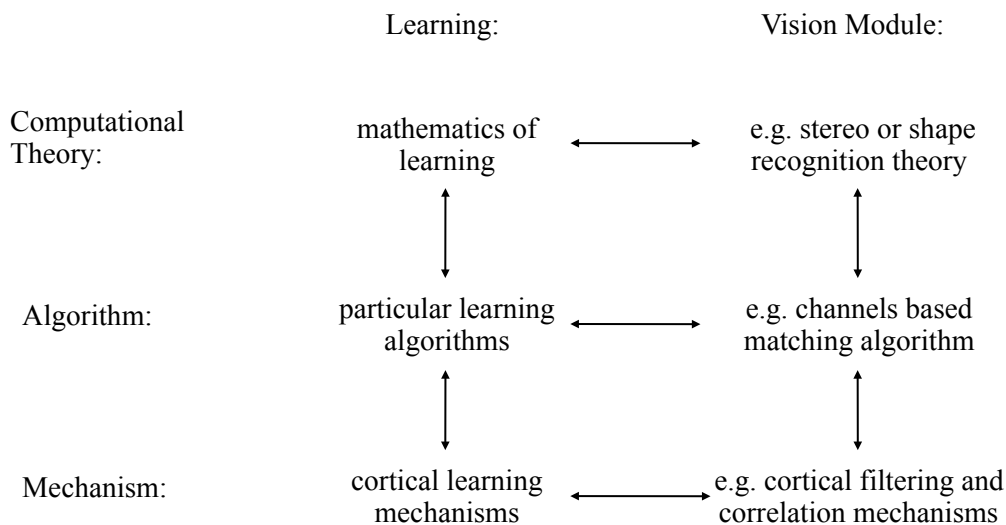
Learning:

Vision Module:

Computational Theory:

mathematics of learning

e.g. stereo or shape recognition theory

Algorithm:

particular learning algorithms

e.g. channels based matching algorithm

Mechanism:

cortical learning mechanisms

e.g. cortical filtering and correlation mechanisms